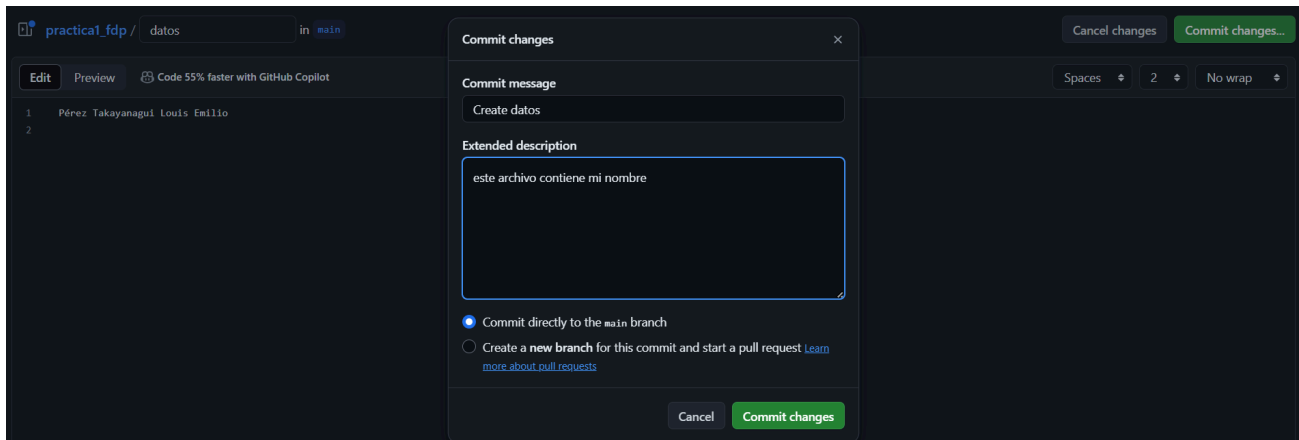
practica1_fdp / datos in main

Edit Preview Code 55% faster with GitHub Copilot

1 Pérez Takayanagui Louis Emilio
2

Commit changes ×

Commit message

Create datos

Extended description

este archivo contiene mi nombre

Commit directly to the main branch

Create a **new branch** for this commit and start a pull request Learn more about pull requests

Cancel Commit changes

Cancel changes Commit changes...

Spaces 2 No wrap